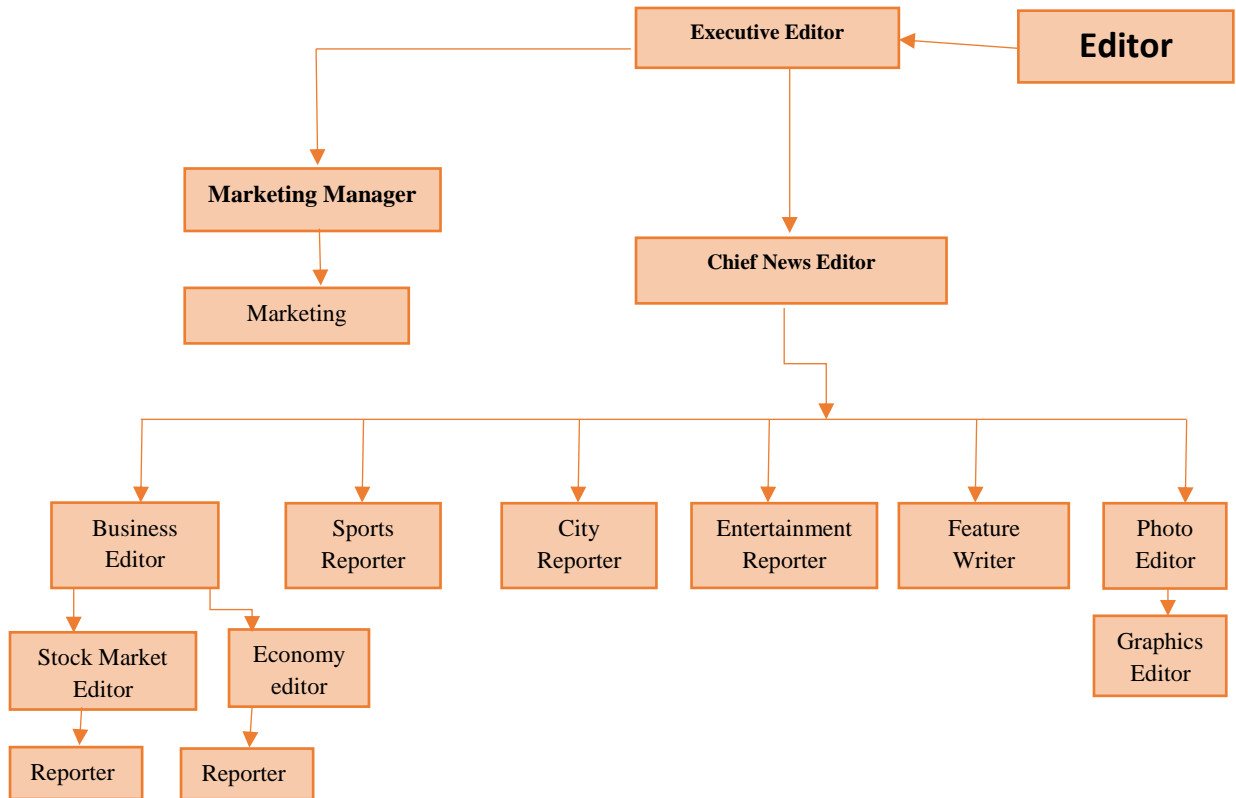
Executive Editor

Editor

Marketing Manager

Marketing

Chief News Editor

Business Editor

Sports Reporter

City Reporter

Entertainment Reporter

Feature Writer

Photo Editor

Graphics Editor

Stock Market Editor

Economy editor

Reporter

Reporter